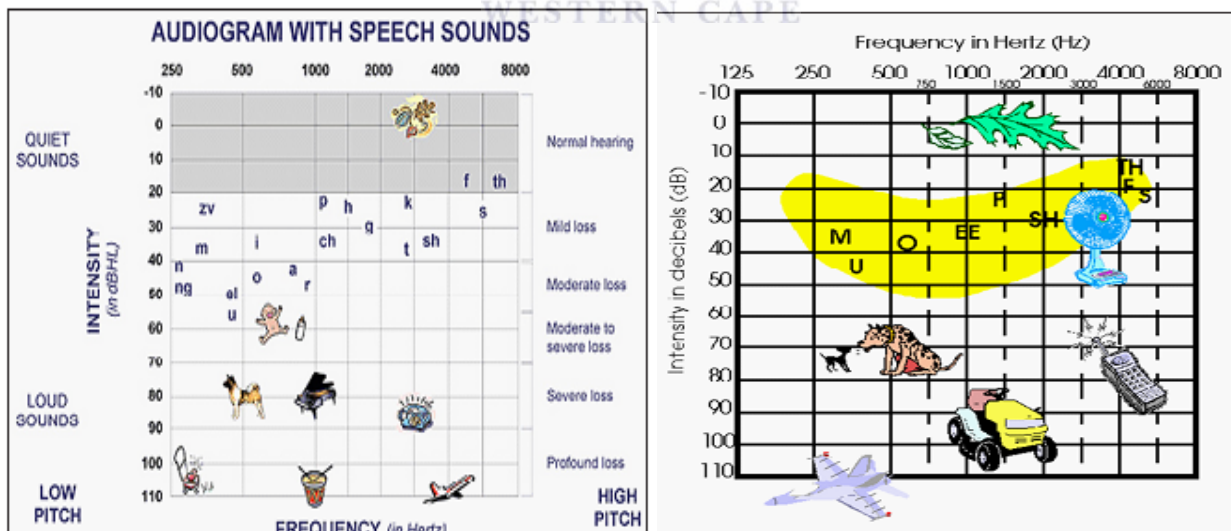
WESTERN CAPE

AUDIOGRAM WITH SPEECH SOUNDS

250 500 1000 2000 4000 8000

-10 0 10 20 30 40 50 60 70 80 90 100 110

QUIET SOUNDS

INTENSITY (in dBHL)

LOUD SOUNDS

LOW PITCH

f th
z v p h k s
q
m i ch t sh
n a
ng o r
el
u

Normal hearing

Mild loss

Moderate loss

Moderate to severe loss

Severe loss

Profound loss

HIGH PITCH

FREQUENCY (in Hertz)

Frequency in Hertz (Hz)

125 250 500 750 1000 1500 2000 3000 4000 6000 8000

-10 0 10 20 30 40 50 60 70 80 90 100 110

Intensity in decibels (dB)

TH
F S
P
SH
EE
M O
U